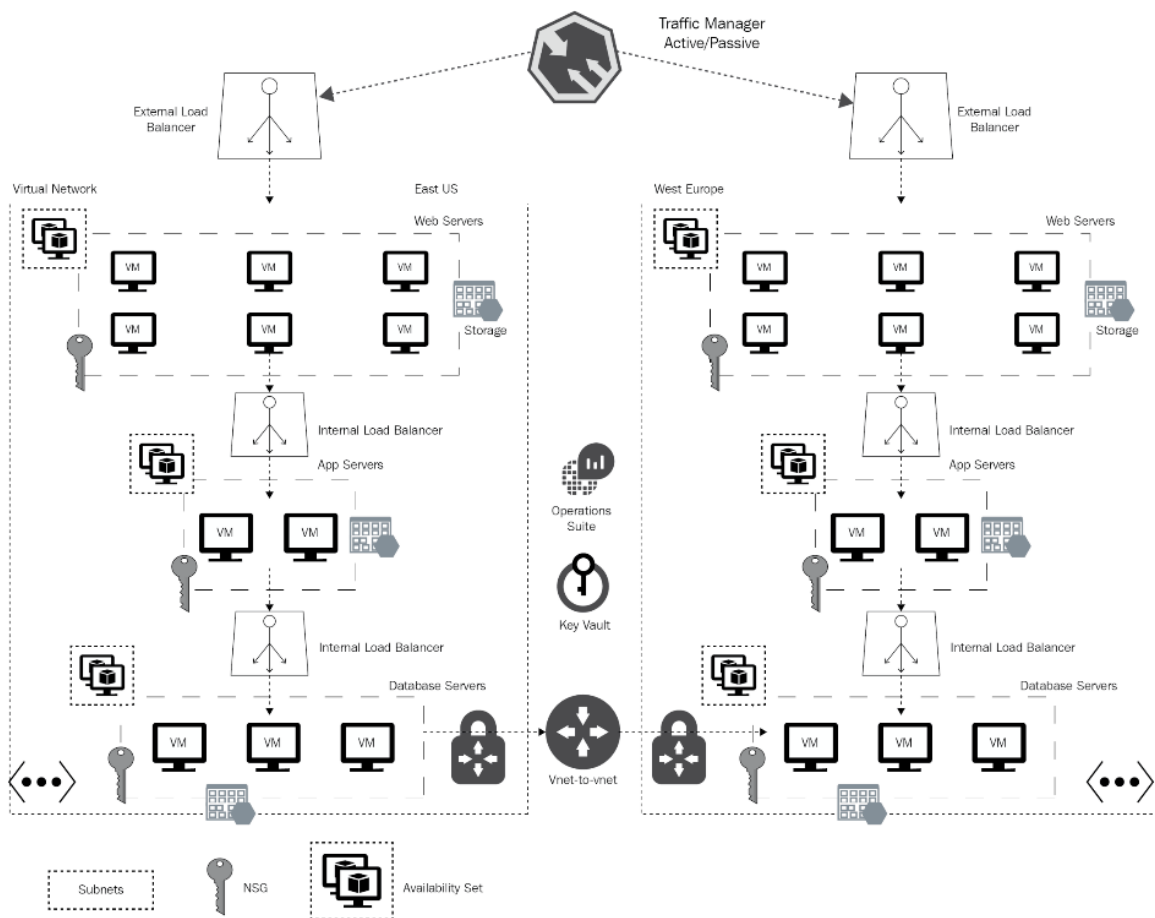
Traffic Manager
Active/Passive

External Load Balancer

External Load Balancer

Virtual Network

East US

Web Servers

VM VM VM
VM VM VM

Storage

Internal Load Balancer

App Servers

VM VM

Internal Load Balancer

Database Servers

VM VM VM

West Europe

Web Servers

VM VM VM
VM VM VM

Storage

Internal Load Balancer

App Servers

VM VM

Internal Load Balancer

Database Servers

VM VM VM

Operations Suite

Key Vault

Vnet-to-vnet

Subnets

NSG

Availability Set